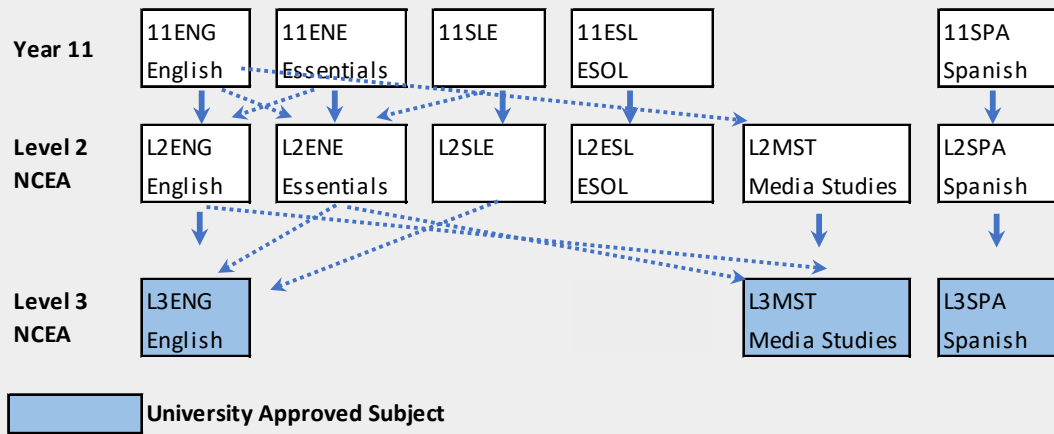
Year 11

11ENG
English

11ENE
Essentials

11SLE

11ESL
ESOL

11SPA
Spanish

Level 2 NCEA

L2ENG
English

L2ENE
Essentials

L2SLE

L2ESL
ESOL

L2MST
Media Studies

L2SPA
Spanish

Level 3 NCEA

L3ENG
English

L3MST
Media Studies

L3SPA
Spanish

University Approved Subject